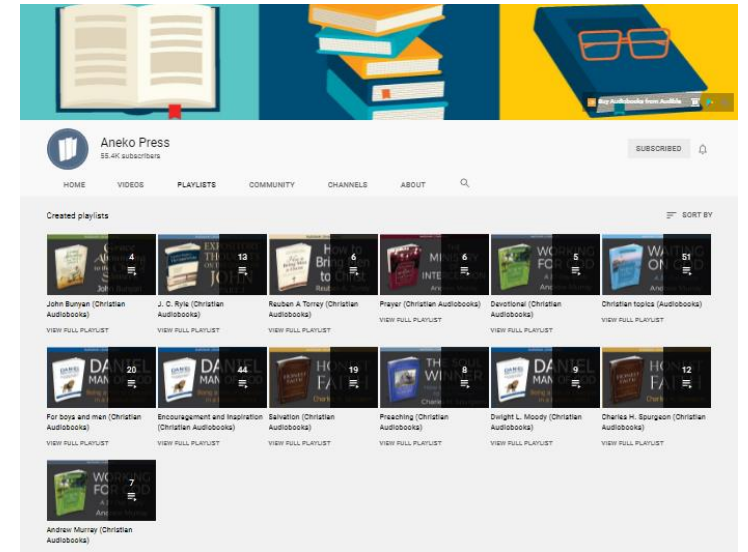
Buy Audiobooks from Audible

Aneko Press
55.4K subscribers

SUBSCRIBED

HOME VIDEOS PLAYLISTS COMMUNITY CHANNELS ABOUT

Created playlists

SORT BY

Grace Abounding John Bunyan
4
John Bunyan (Christian Audiobooks)
VIEW FULL PLAYLIST

EXPOSITORY THOUGHTS ON JOHN
13
J. C. Ryle (Christian Audiobooks)
VIEW FULL PLAYLIST

How to Bring Men to Christ Reuben A. Torrey
6
Reuben A Torrey (Christian Audiobooks)
VIEW FULL PLAYLIST

THE MINISTRY OF INTERCESSION
6
Prayer (Christian Audiobooks)
VIEW FULL PLAYLIST

WORKING FOR GOD
5
Devotional (Christian Audiobooks)
VIEW FULL PLAYLIST

WAITING ON GOD Andrew Murray
51
Christian topics (Audiobooks)
VIEW FULL PLAYLIST

DANIEL MAN OF GOD
20
For boys and men (Christian Audiobooks)
VIEW FULL PLAYLIST

DANIEL MAN OF GOD
44
Encouragement and Inspiration (Christian Audiobooks)
VIEW FULL PLAYLIST

HONEST FAITH
19
Salvation (Christian Audiobooks)
VIEW FULL PLAYLIST

THE SOUL WINNER
8
Preaching (Christian Audiobooks)
VIEW FULL PLAYLIST

DANIEL MAN OF GOD
9
Dwight L. Moody (Christian Audiobooks)
VIEW FULL PLAYLIST

HONEST FAITH Charles H. Spurgeon
12
Charles H. Spurgeon (Christian Audiobooks)
VIEW FULL PLAYLIST

WORKING FOR GOD Andrew Murray
7
Andrew Murray (Christian Audiobooks)